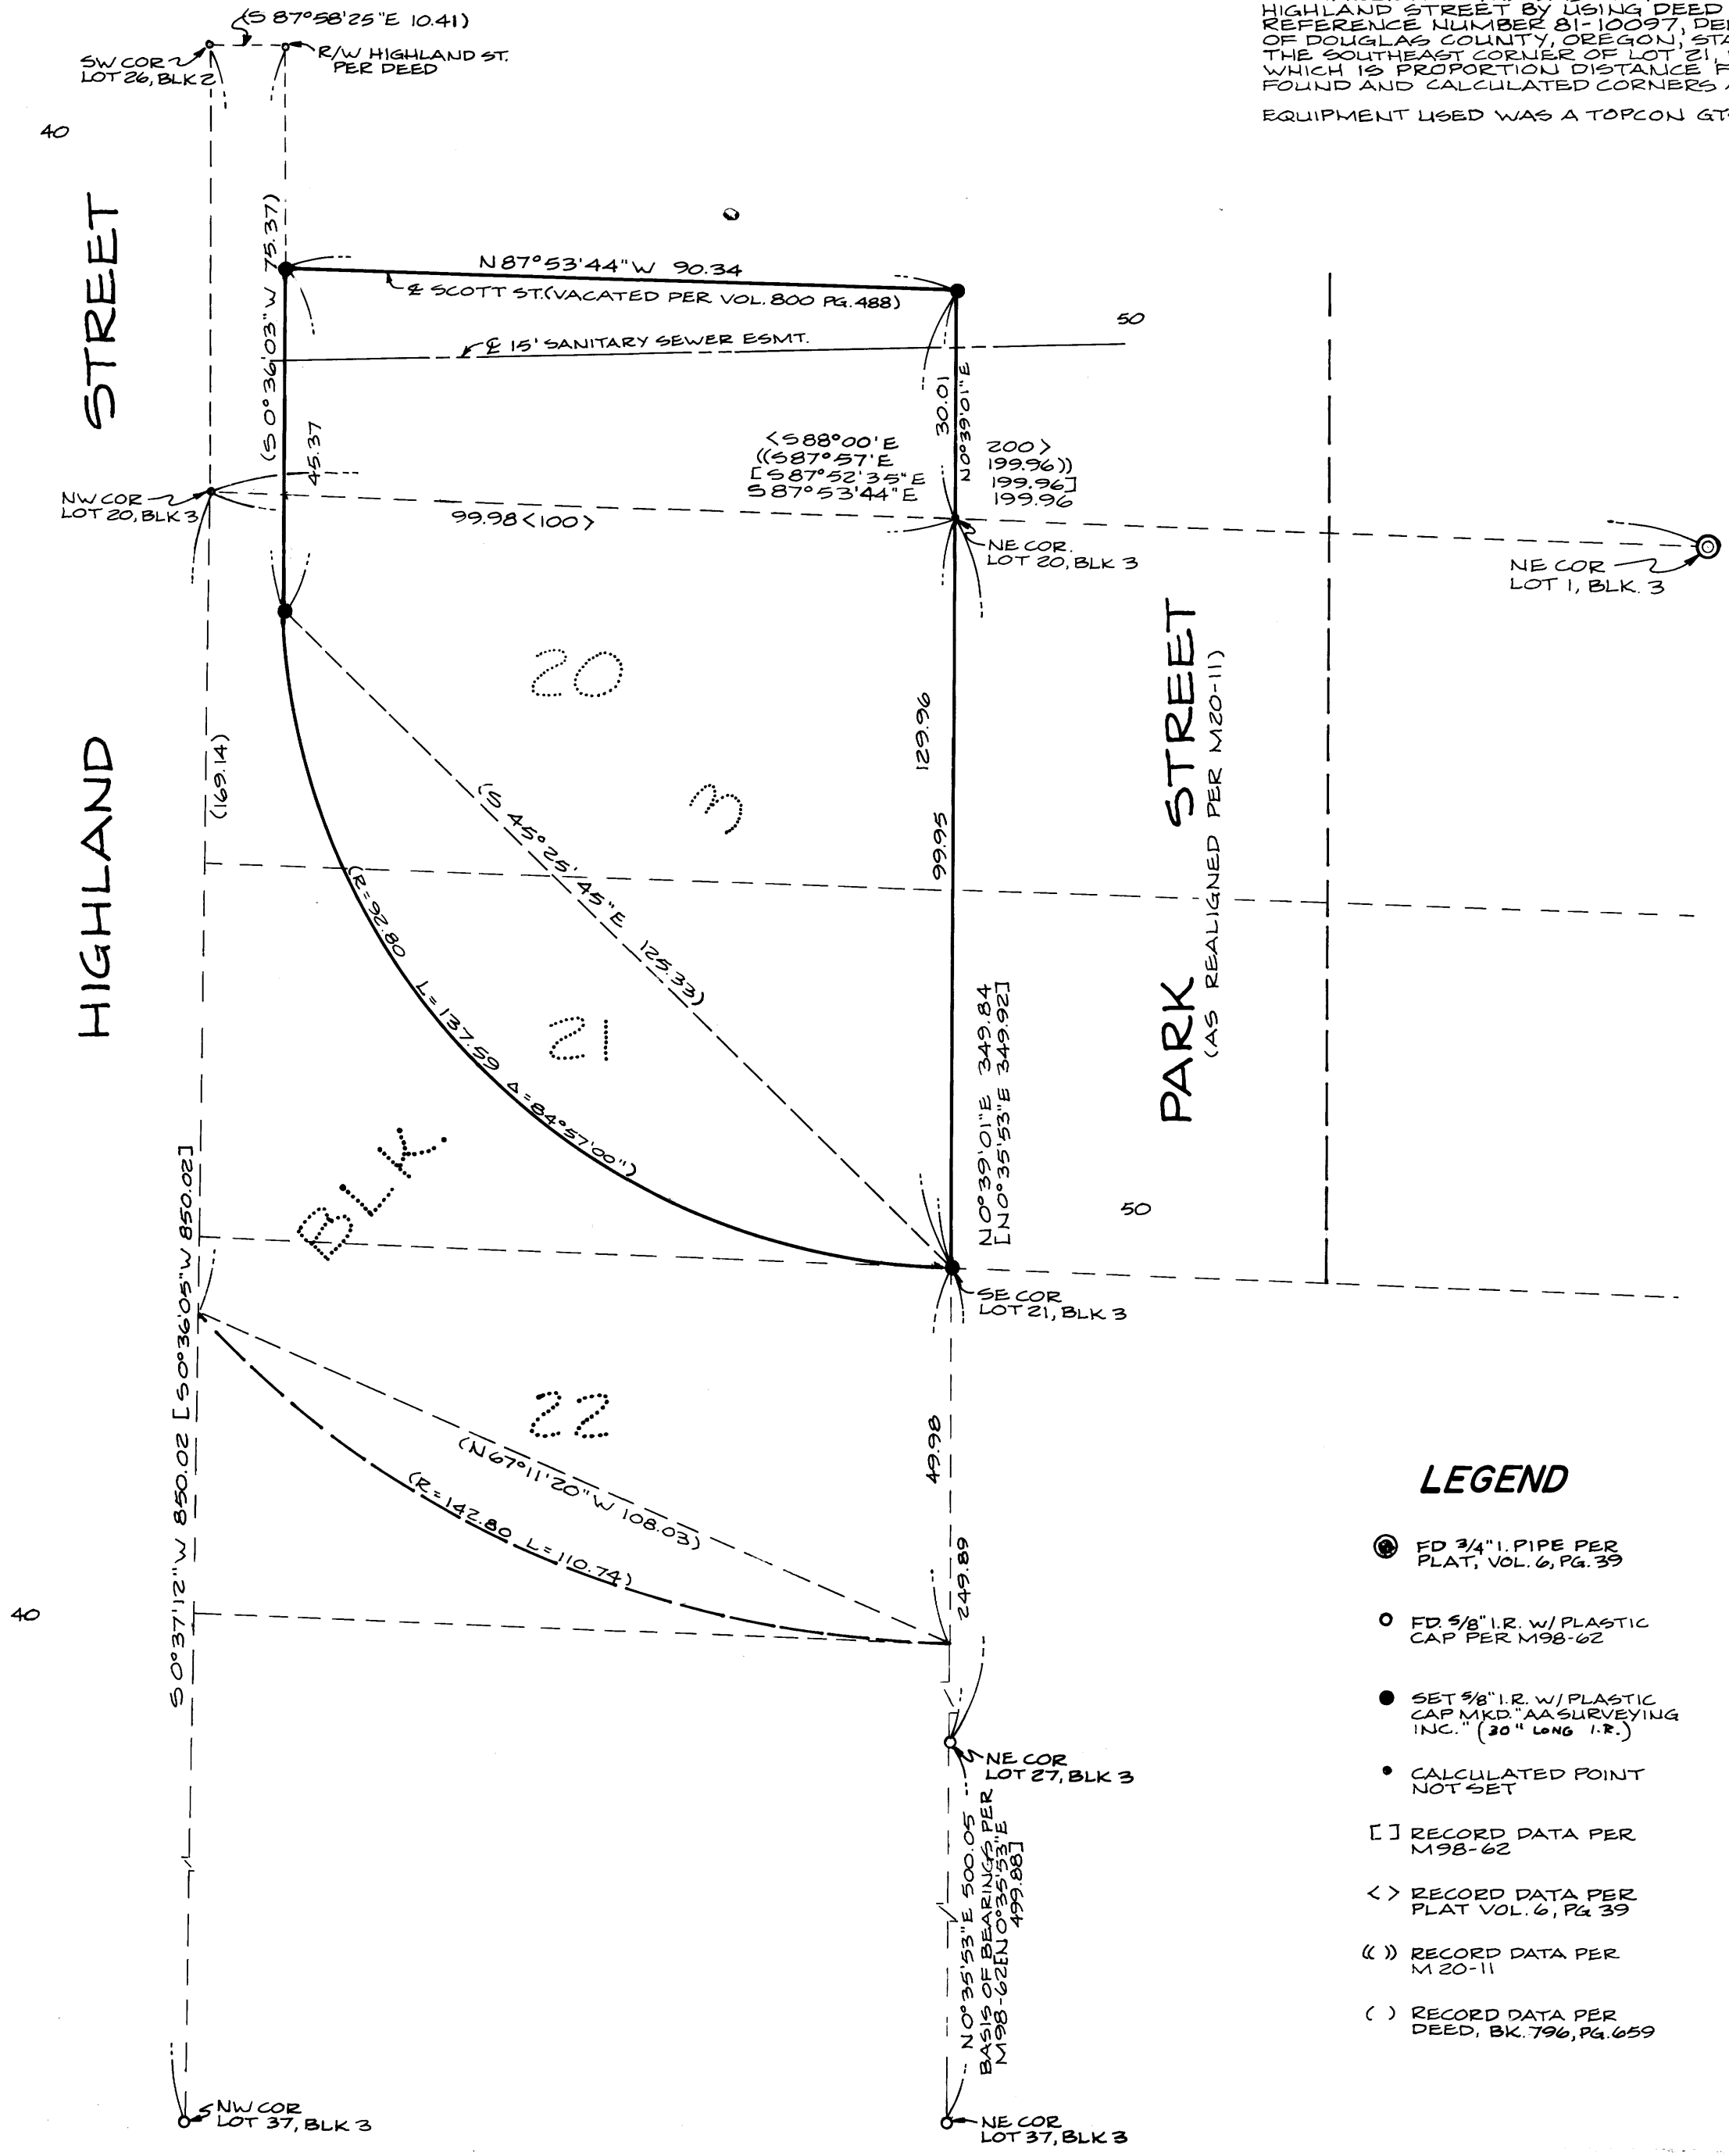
HIGHLAND STREET BY USING DEED
REFERENCE NUMBER 81-10097, DE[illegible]
OF DOUGLAS COUNTY, OREGON, STA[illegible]
THE SOUTHEAST CORNER OF LOT 21, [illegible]
WHICH IS PROPORTION DISTANCE F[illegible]
FOUND AND CALCULATED CORNERS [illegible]

EQUIPMENT USED WAS A TOPCON GT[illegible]

(S 87°58'25"E 10.41)

SW COR LOT 26, BLK 2

R/W HIGHLAND ST. PER DEED

40

STREET

HIGHLAND

(S 0°36'03"W 75.37)

N 87°53'44"W 90.34

℄ SCOTT ST.(VACATED PER VOL. 800 PG. 488)

℄ 15' SANITARY SEWER ESMT.

50

30.01

N0°39'01"E

45.37

<S88°00'E
((S87°57'E
[S87°52'35"E
S87°53'44"E

200>
199.96))
199.96]
199.96

NW COR LOT 20, BLK 3

99.98 <100>

NE COR. LOT 20, BLK 3

NE COR LOT 1, BLK. 3

20

3

(169.14)

129.96

99.95

STREET

PARK

(AS REALIGNED PER M20-11)

(S 45°25'45"E 125.33)

(R=92.80 L=137.59 Δ=84°57'00")

21

BLK.

N0°39'01"E 349.84
[N0°35'53"E 349.92]

50

S0°37'12"W 850.02 [S0°36'05"W 850.02]

SE COR LOT 21, BLK 3

22

(N67°11'20"W 108.03)

(R=142.80 L=110.74)

49.98

249.89

40

NE COR LOT 27, BLK 3

N0°35'53"E 500.05
BASIS OF BEARINGS PER
M98-62[N0°35'53"E
499.88]

NW COR LOT 37, BLK 3

NE COR LOT 37, BLK 3

LEGEND

FD 3/4" I. PIPE PER PLAT, VOL. 6, PG. 39

FD. 5/8" I.R. W/ PLASTIC CAP PER M98-62

SET 5/8" I.R. W/ PLASTIC CAP MKD. "AA SURVEYING INC." (30" LONG I.R.)

CALCULATED POINT NOT SET

[ ] RECORD DATA PER M98-62

< > RECORD DATA PER PLAT VOL. 6, PG 39

(( )) RECORD DATA PER M 20-11

( ) RECORD DATA PER DEED, BK. 796, PG. 659